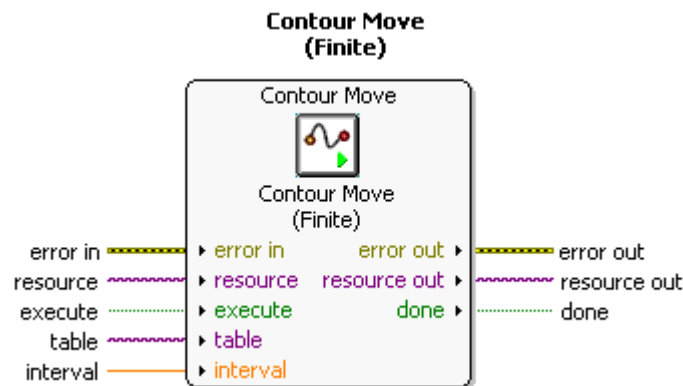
Contour Move
(Finite)

Contour Move

Contour Move
(Finite)

error in
resource
execute
table
interval

error in
resource
execute
table
interval

error out
resource out
done

error out
resource out
done